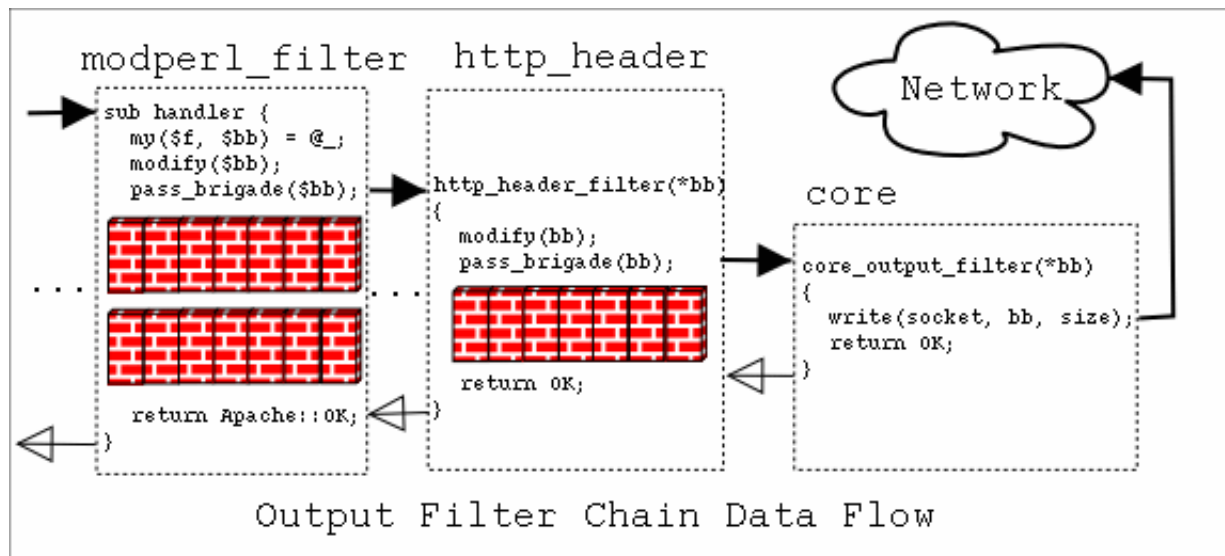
modperl_filter

http_header

Network

sub handler {
my($f, $bb) = @_;
modify($bb);
pass_brigade($bb);

...

return Apache::OK;
}

http_header_filter(*bb)
{
modify(bb);
pass_brigade(bb);

...

return OK;
}

core

core_output_filter(*bb)
{
write(socket, bb, size);
return OK;
}

Output Filter Chain Data Flow